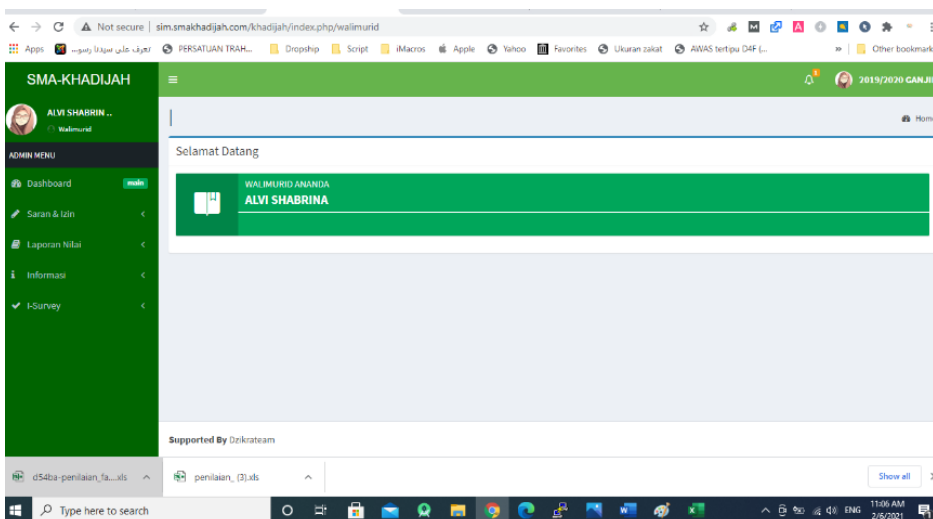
Not secure | sim.smakhadijah.com/khadijah/index.php/walimurid

Apps تعرف على سيدنا رسول... PERSATUAN TRAH... Dropship Script iMacros Apple Yahoo Favorites Ukuran zakat AWAS tertipu D4F (... » Other bookmark

SMA-KHADIJAH

2019/2020 GANJI

ALVI SHABRIN ..
Walimurid

ADMIN MENU

Dashboard main

Saran & Izin

Laporan Nilai

Informasi

I-Survey

Home

Selamat Datang

WALIMURID ANANDA
ALVI SHABRINA

Supported By Dzikrateam

d54ba-penilaian_fa....xls

penilaian_ (3).xls

Show all

Type here to search

ENG 11:06 AM 2/6/2021